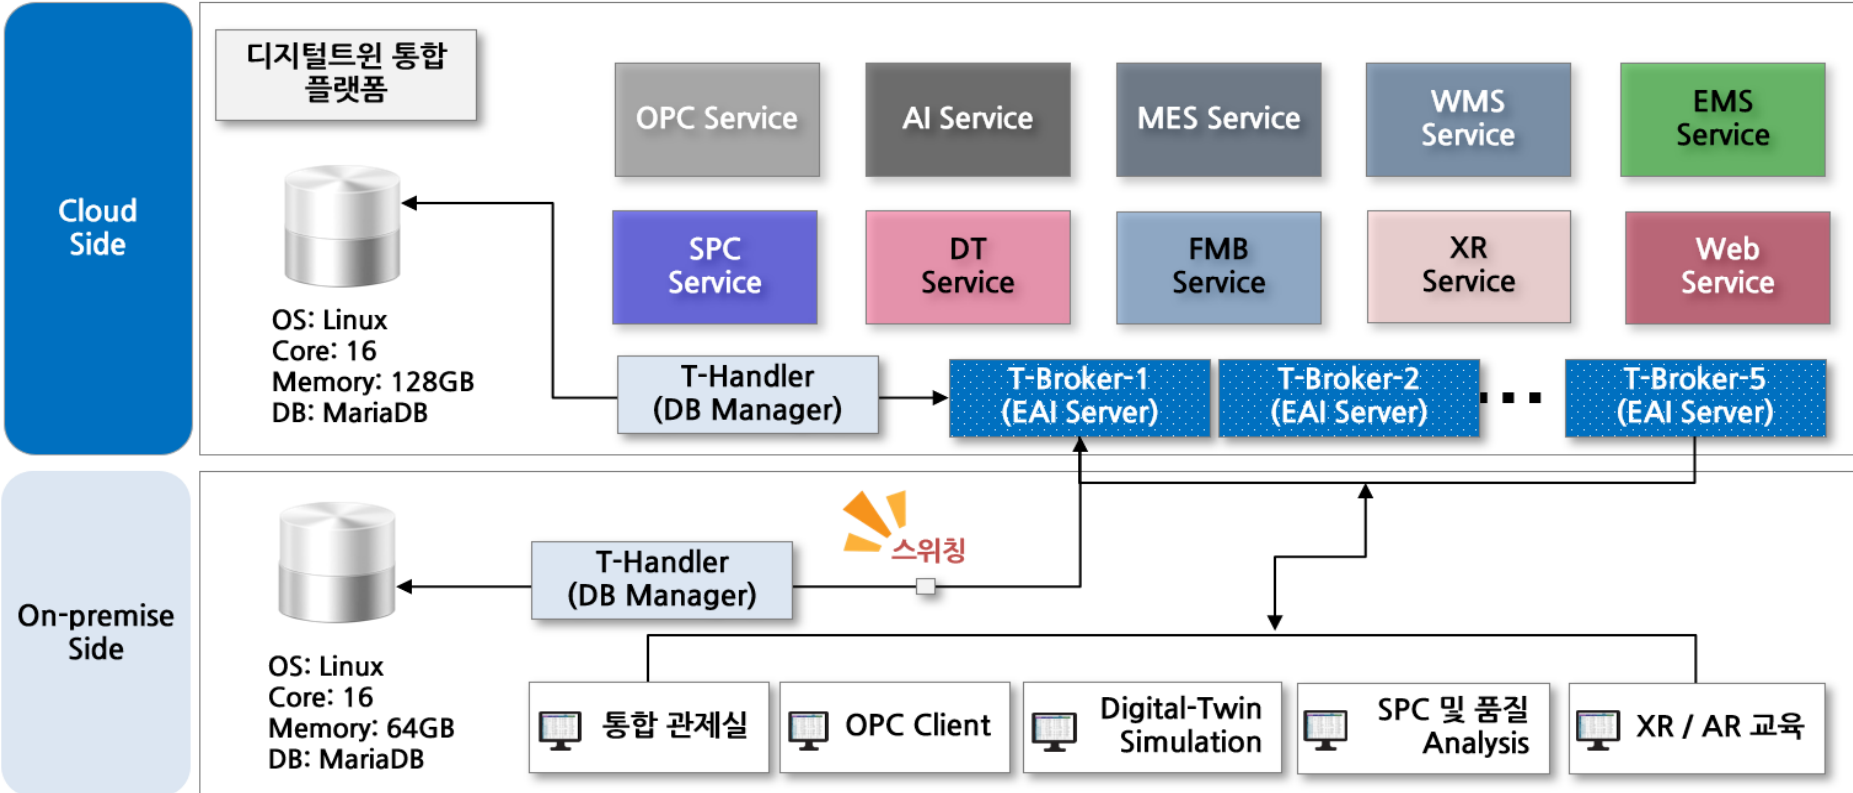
Cloud Side

디지털트윈 통합 플랫폼

OPC Service

AI Service

MES Service

WMS Service

EMS Service

SPC Service

DT Service

FMB Service

XR Service

Web Service

OS: Linux
Core: 16
Memory: 128GB
DB: MariaDB

T-Handler (DB Manager)

T-Broker-1 (EAI Server)

T-Broker-2 (EAI Server)

...

T-Broker-5 (EAI Server)

On-premise Side

스위칭

T-Handler (DB Manager)

OS: Linux
Core: 16
Memory: 64GB
DB: MariaDB

통합 관제실

OPC Client

Digital-Twin Simulation

SPC 및 품질 Analysis

XR / AR 교육